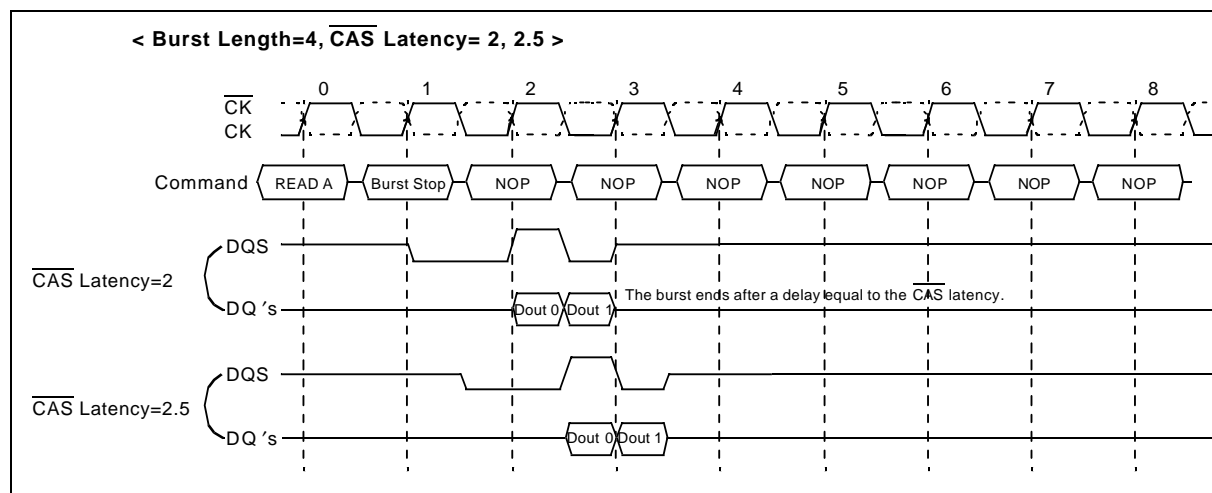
< Burst Length=4, $\overline{\text{CAS}}$ Latency= 2, 2.5 >

0 1 2 3 4 5 6 7 8

$\overline{\text{CK}}$
CK

Command READ A Burst Stop NOP NOP NOP NOP NOP NOP NOP

$\overline{\text{CAS}}$ Latency=2
DQS
DQ 's Dout 0 Dout 1

The burst ends after a delay equal to the $\overline{\text{CAS}}$ latency.

$\overline{\text{CAS}}$ Latency=2.5
DQS
DQ 's Dout 0 Dout 1